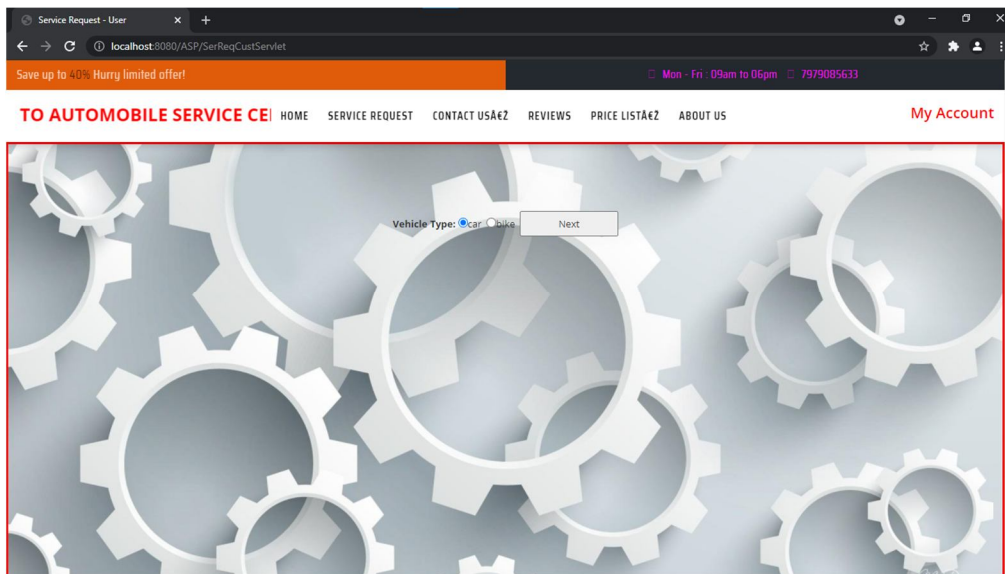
Service Request - User

localhost:8080/ASP/SerReqCustServlet

Save up to 40% Hurry limited offer!

Mon - Fri : 09am to 06pm 7979085633

TO AUTOMOBILE SERVICE CE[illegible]

HOME SERVICE REQUEST CONTACT USÂ€Ž REVIEWS PRICE LISTÂ€Ž ABOUT US

My Account

Vehicle Type: car bike Next